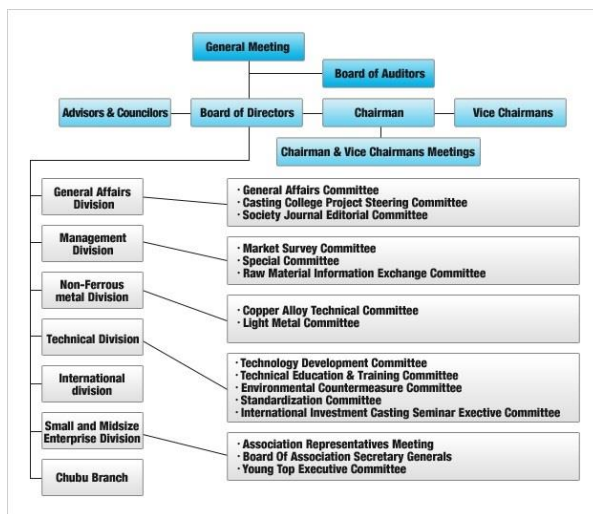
General Meeting

Board of Auditors

Advisors & Councilors

Board of Directors

Chairman

Vice Chairmans

Chairman & Vice Chairmans Meetings

General Affairs Division

· General Affairs Committee
· Casting College Project Steering Committee
· Society Journal Editorial Committee

Management Division

· Market Survey Committee
· Special Committee
· Raw Material Information Exchange Committee

Non-Ferrous metal Division

· Copper Alloy Technical Committee
· Light Metal Committee

Technical Division

· Technology Development Committee
· Technical Education & Training Committee
· Environmental Countermeasure Committee
· Standardization Committee
· International Investment Casting Seminar Exective Committee

International division

Small and Midsize Enterprise Division

· Association Representatives Meeting
· Board Of Association Secretary Generals
· Young Top Executive Committee

Chubu Branch